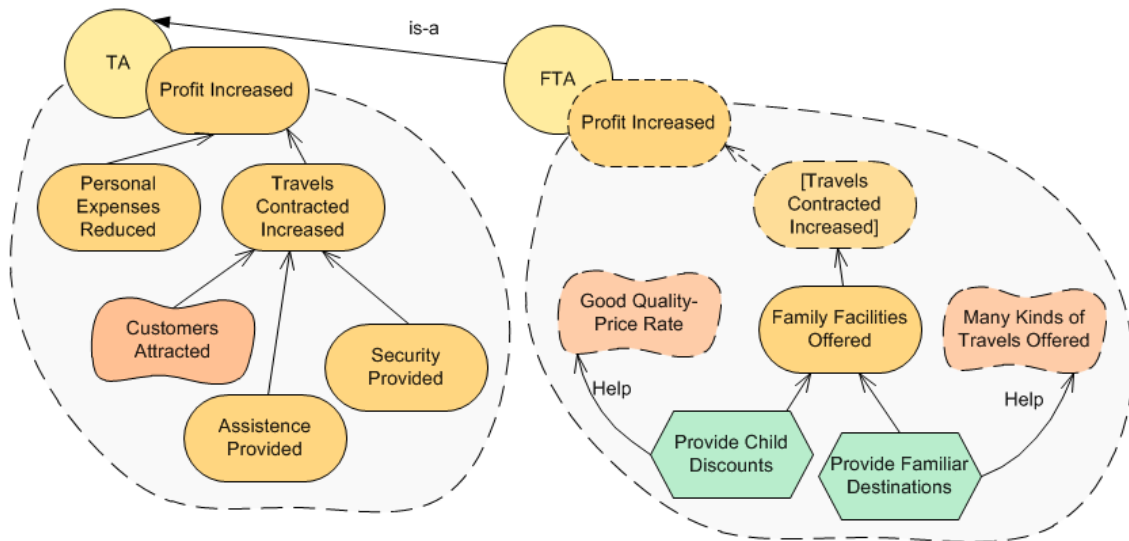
is-a

TA

Profit Increased

Personal Expenses Reduced

Travels Contracted Increased

Customers Attracted

Security Provided

Assistence Provided

FTA

Profit Increased

[Travels Contracted Increased]

Good Quality-Price Rate

Family Facilities Offered

Many Kinds of Travels Offered

Help

Help

Provide Child Discounts

Provide Familiar Destinations